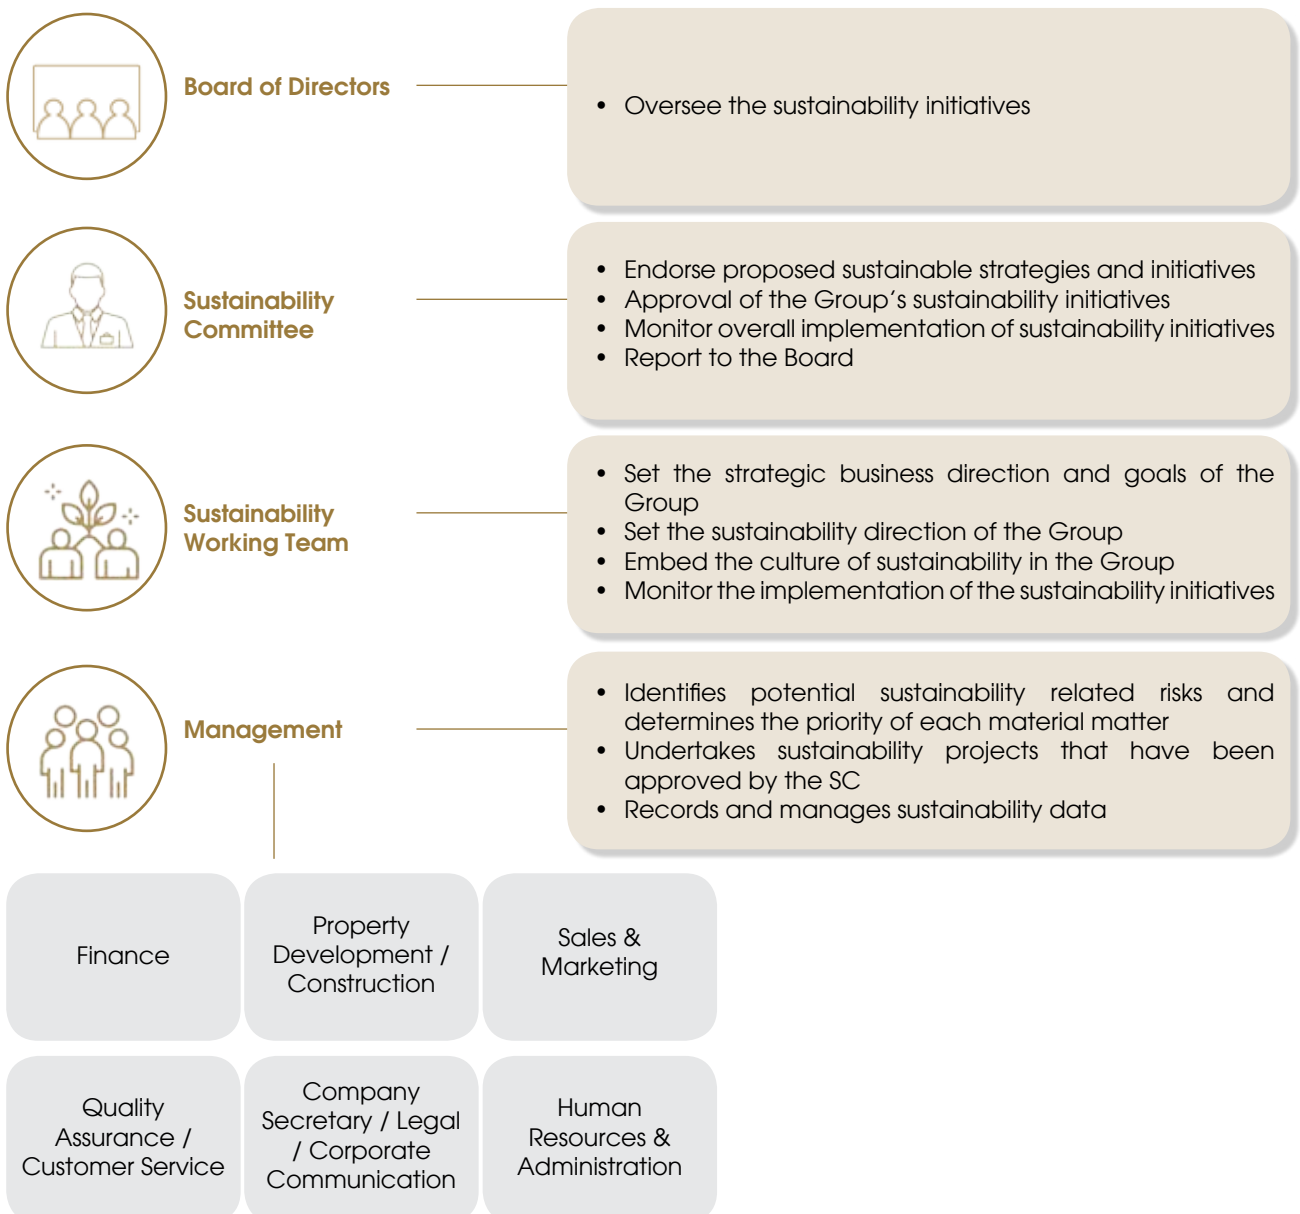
Board of Directors

• Oversee the sustainability initiatives

Sustainability Committee

• Endorse proposed sustainable strategies and initiatives
• Approval of the Group's sustainability initiatives
• Monitor overall implementation of sustainability initiatives
• Report to the Board

Sustainability Working Team

• Set the strategic business direction and goals of the Group
• Set the sustainability direction of the Group
• Embed the culture of sustainability in the Group
• Monitor the implementation of the sustainability initiatives

Management

• Identifies potential sustainability related risks and determines the priority of each material matter
• Undertakes sustainability projects that have been approved by the SC
• Records and manages sustainability data

Finance

Property Development / Construction

Sales & Marketing

Quality Assurance / Customer Service

Company Secretary / Legal / Corporate Communication

Human Resources & Administration